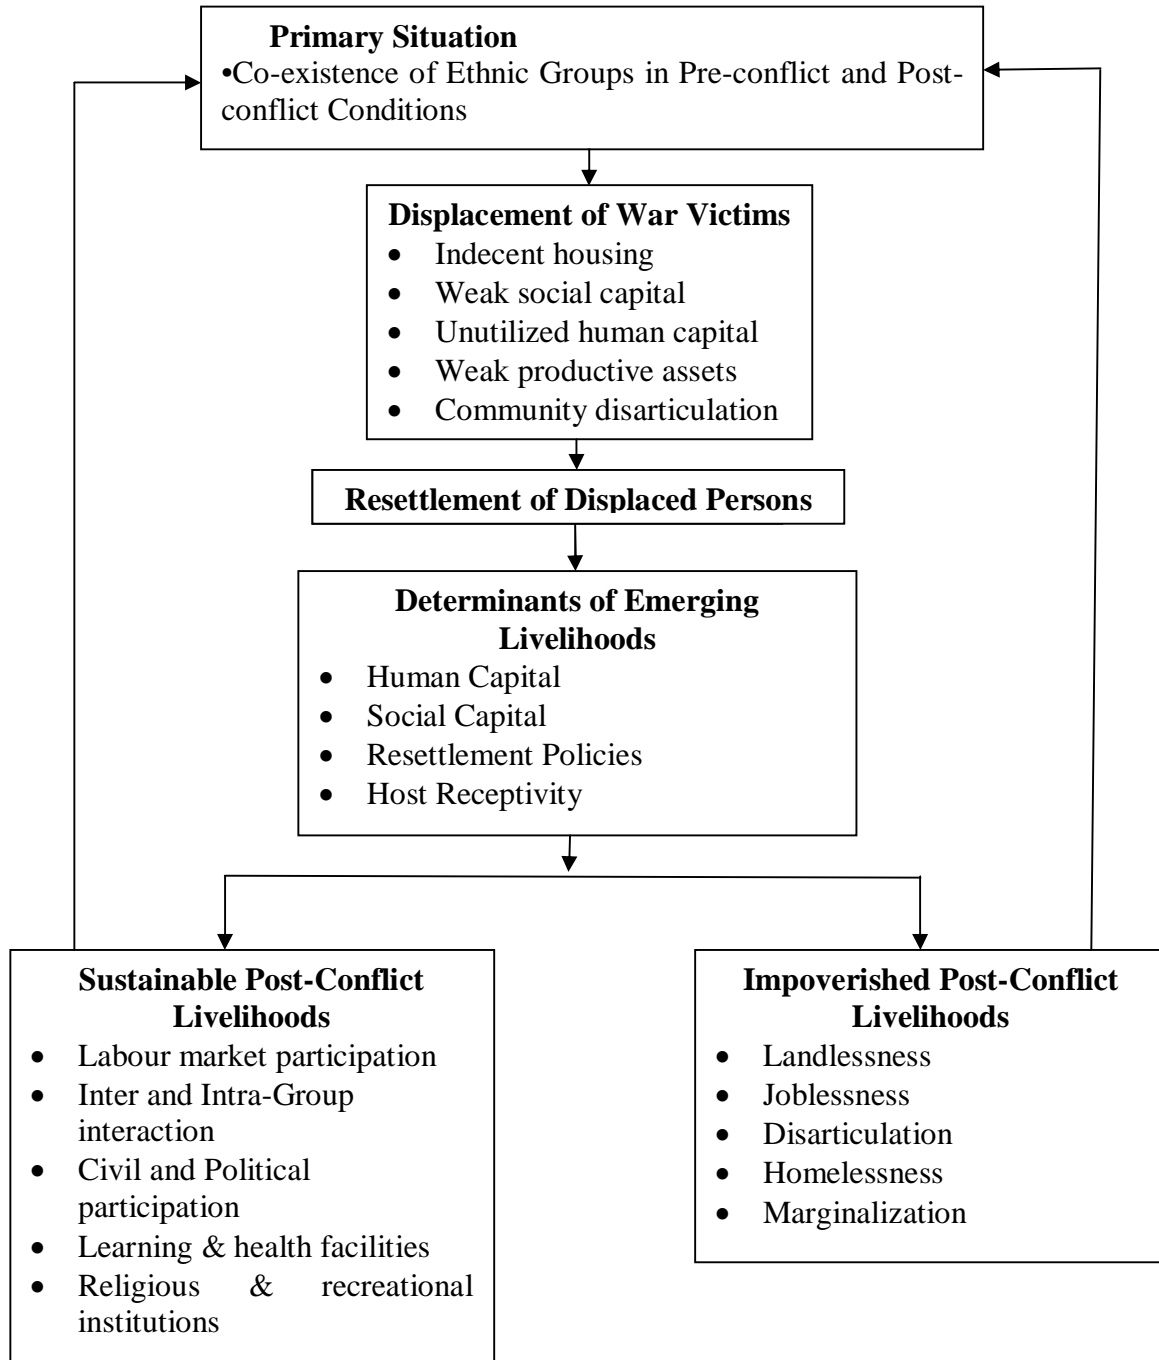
**Primary Situation**
•Co-existence of Ethnic Groups in Pre-conflict and Post-conflict Conditions

**Displacement of War Victims**
- Indecent housing
- Weak social capital
- Unutilized human capital
- Weak productive assets
- Community disarticulation

**Resettlement of Displaced Persons**

**Determinants of Emerging Livelihoods**
- Human Capital
- Social Capital
- Resettlement Policies
- Host Receptivity

**Sustainable Post-Conflict Livelihoods**
- Labour market participation
- Inter and Intra-Group interaction
- Civil and Political participation
- Learning & health facilities
- Religious & recreational institutions

**Impoverished Post-Conflict Livelihoods**
- Landlessness
- Joblessness
- Disarticulation
- Homelessness
- Marginalization